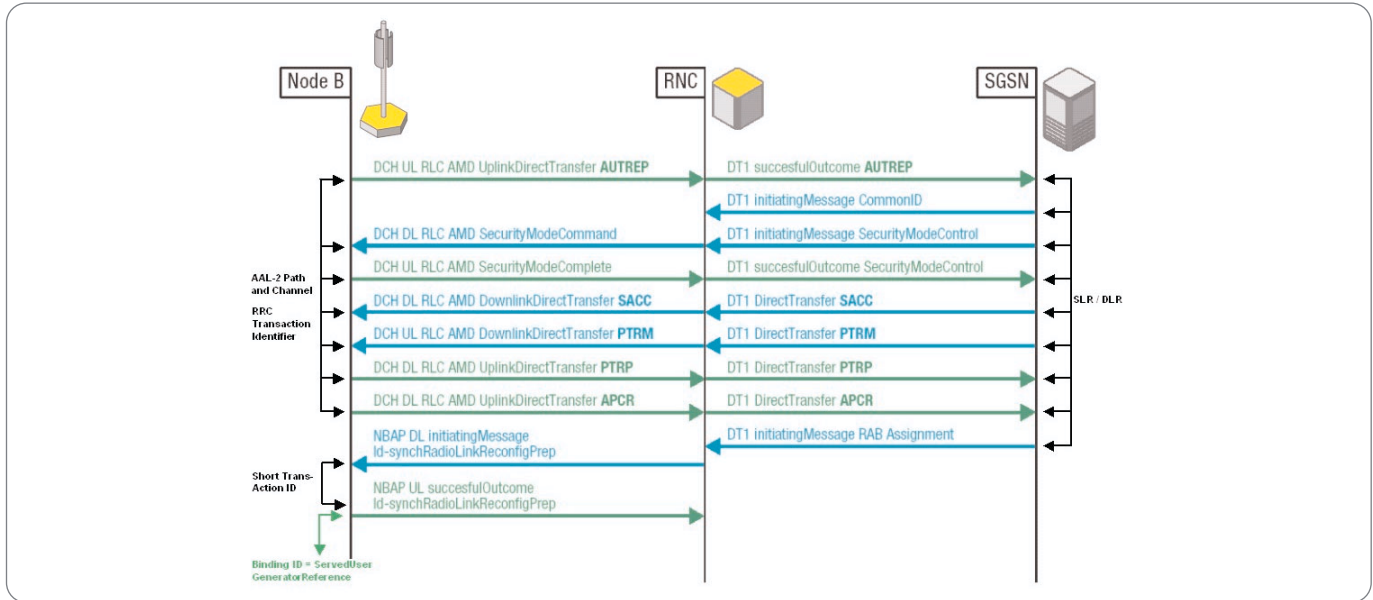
Node B

RNC

SGSN

DCH UL RLC AMD UplinkDirectTransfer **AUTREP**

DT1 succesfulOutcome **AUTREP**

DT1 initiatingMessage CommonID

DCH DL RLC AMD SecurityModeCommand

DT1 initiatingMessage SecurityModeControl

AAL-2 Path and Channel

DCH UL RLC AMD SecurityModeComplete

DT1 succesfulOutcome SecurityModeControl

RRC Transaction Identifier

DCH DL RLC AMD DownlinkDirectTransfer **SACC**

DT1 DirectTransfer **SACC**

SLR / DLR

DCH DL RLC AMD DownlinkDirectTransfer **PTRM**

DT1 DirectTransfer **PTRM**

DCH DL RLC AMD UplinkDirectTransfer **PTRP**

DT1 DirectTransfer **PTRP**

DCH DL RLC AMD UplinkDirectTransfer **APCR**

DT1 DirectTransfer **APCR**

NBAP DL initiatingMessage Id-synchRadioLinkReconfigPrep

DT1 initiatingMessage RAB Assignment

Short Trans-Action ID

NBAP UL succesfulOutcome Id-synchRadioLinkReconfigPrep

Binding ID = ServedUser GeneratorReference